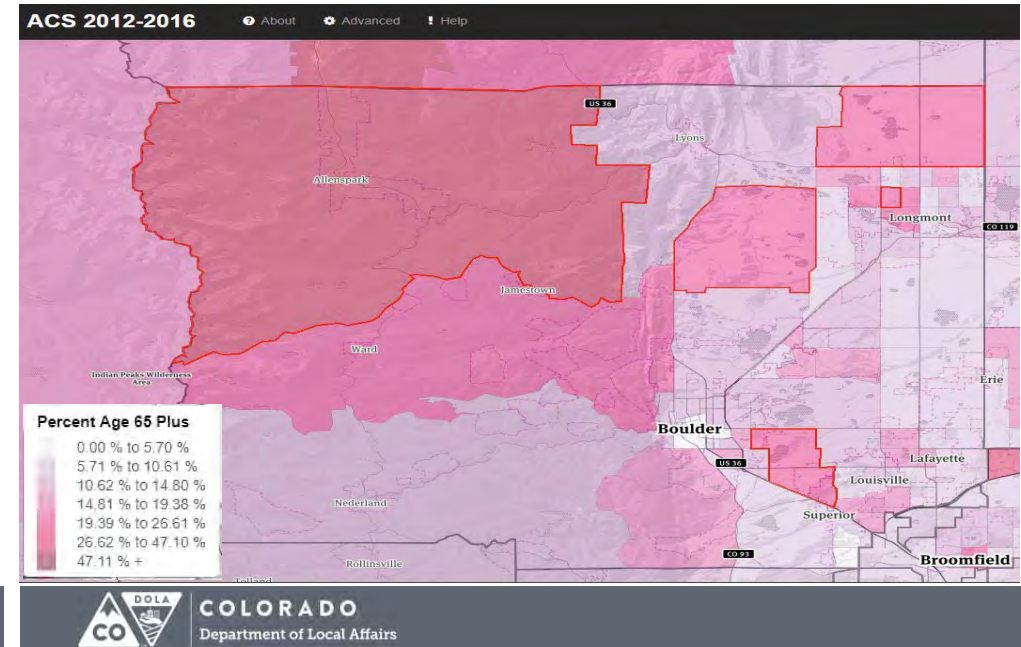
ACS 2012-2016
About
Advanced
Help

US 36
Lyons
Allenspark
Longmont
CO 119
Jamestown
Ward
Indian Peaks Wilderness Area
Erie
Boulder
Lafayette
US 36
Louisville
Nederland
Superior
CO 93
Rollinsville
Broomfield

Percent Age 65 Plus
0.00 % to 5.70 %
5.71 % to 10.61 %
10.62 % to 14.80 %
14.81 % to 19.38 %
19.39 % to 26.61 %
26.62 % to 47.10 %
47.11 % +

DOLA
CO
COLORADO
Department of Local Affairs